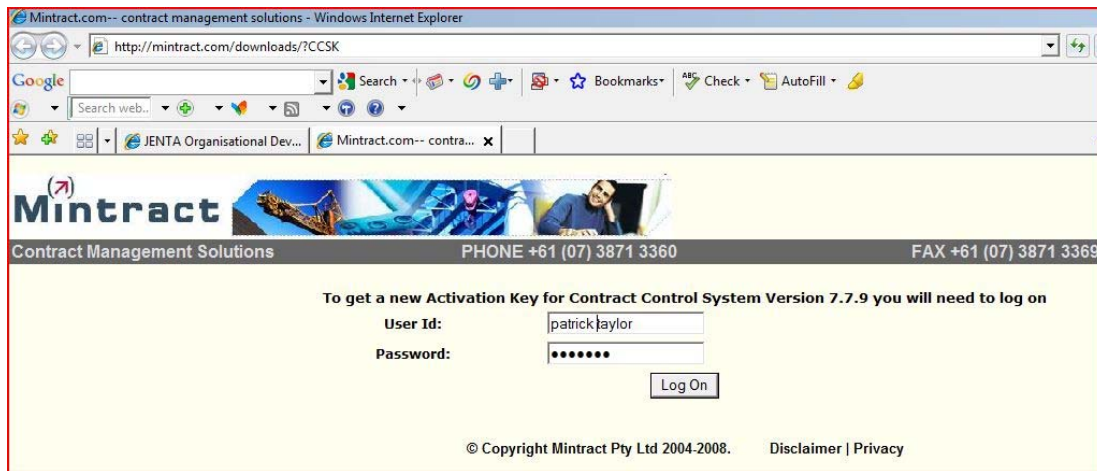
Mintract.com-- contract management solutions - Windows Internet Explorer

http://mintract.com/downloads/?CCSK

Google Search Bookmarks Check AutoFill

Search web..

JENTA Organisational Dev... Mintract.com-- contra...

Mintract

Contract Management Solutions PHONE +61 (07) 3871 3360 FAX +61 (07) 3871 3369

To get a new Activation Key for Contract Control System Version 7.7.9 you will need to log on

User Id: patrick taylor

Password: •••••••

Log On

© Copyright Mintract Pty Ltd 2004-2008. Disclaimer | Privacy